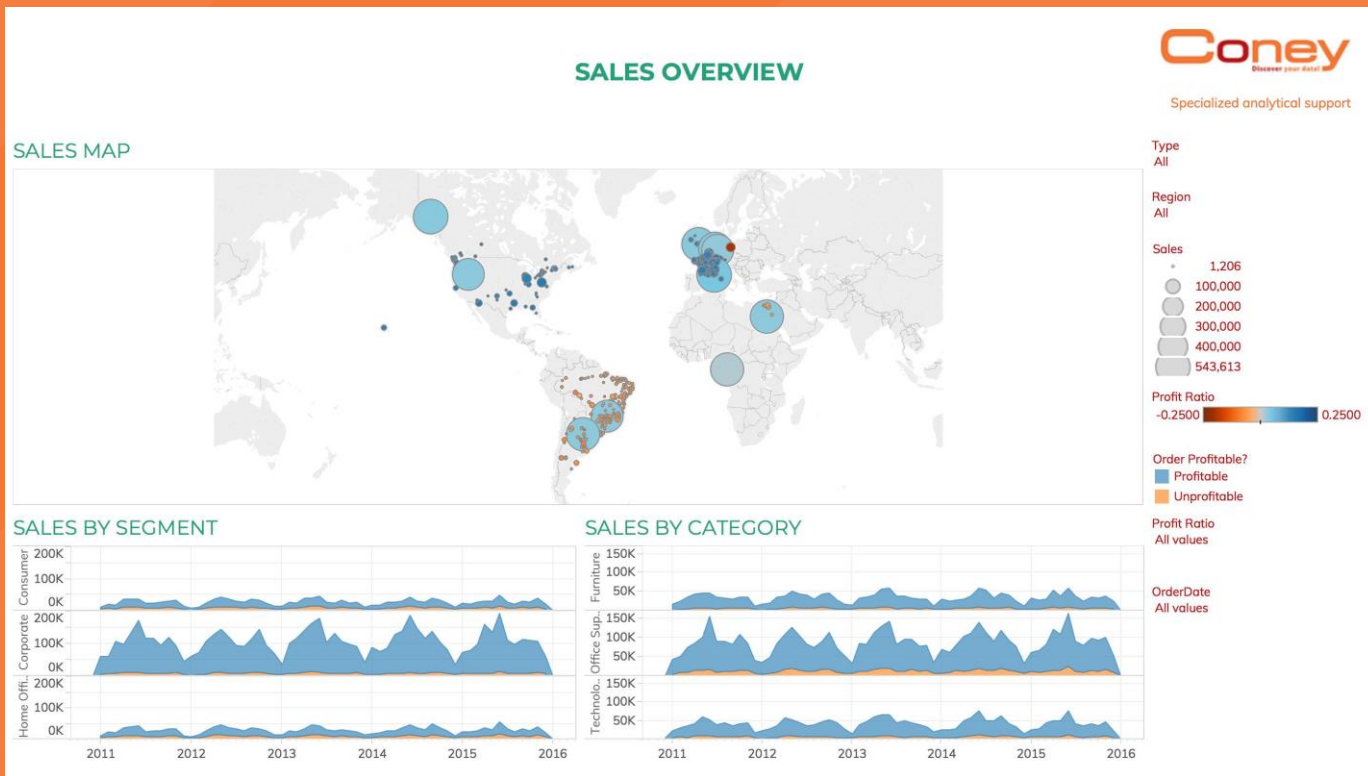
SALES OVERVIEW

Coney
Discover your data!

Specialized analytical support

SALES MAP

Type
All

Region
All

Sales
1,206
100,000
200,000
300,000
400,000
543,613

Profit Ratio
-0.2500
0.2500

Order Profitable?
Profitable
Unprofitable

Profit Ratio
All values

OrderDate
All values

SALES BY SEGMENT

Consumer
200K
100K
0K

Corporate
200K
100K
0K

Home Offi..
200K
100K
0K

2011 2012 2013 2014 2015 2016

SALES BY CATEGORY

Furniture
150K
100K
50K

Office Sup..
150K
100K
50K

Technolo..
150K
100K
50K

2011 2012 2013 2014 2015 2016